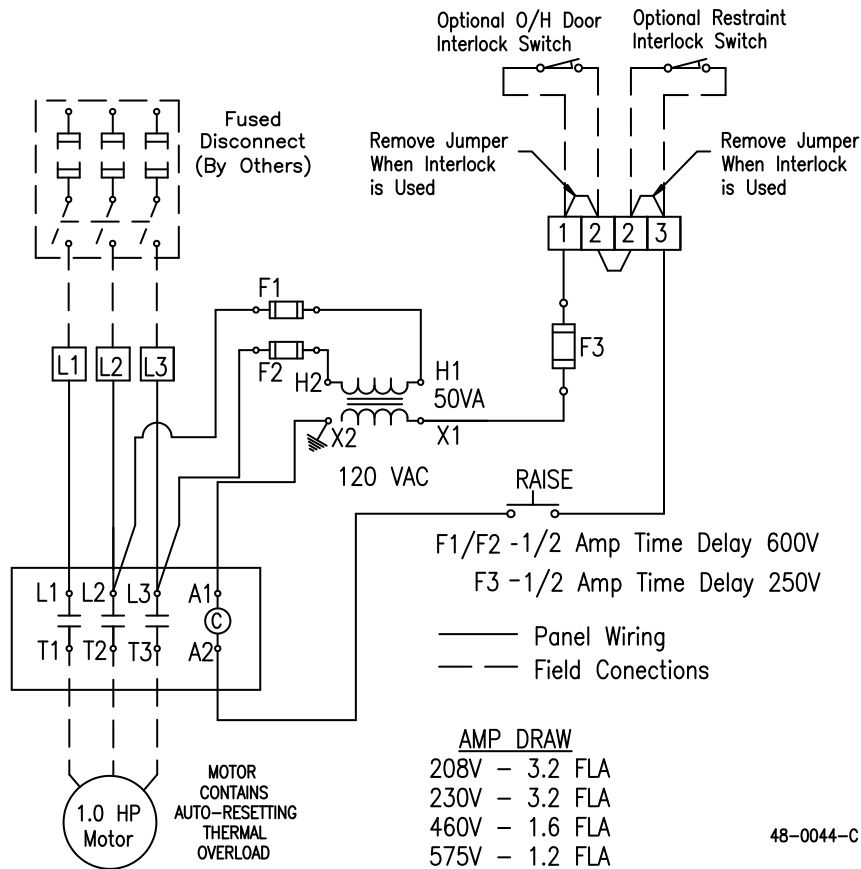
Optional O/H Door Interlock Switch

Optional Restraint Interlock Switch

Fused Disconnect (By Others)

Remove Jumper When Interlock is Used

Remove Jumper When Interlock is Used

1 2 2 3

F1

F2

H2

H1

50VA

F3

X2

X1

120 VAC

RAISE

L1 L2 L3

F1/F2 -1/2 Amp Time Delay 600V

F3 -1/2 Amp Time Delay 250V

L1 L2 L3 A1

C

T1 T2 T3 A2

Panel Wiring

Field Conections

AMP DRAW

208V – 3.2 FLA

230V – 3.2 FLA

460V – 1.6 FLA

575V – 1.2 FLA

1.0 HP Motor

MOTOR CONTAINS AUTO–RESETTING THERMAL OVERLOAD

48–0044–C